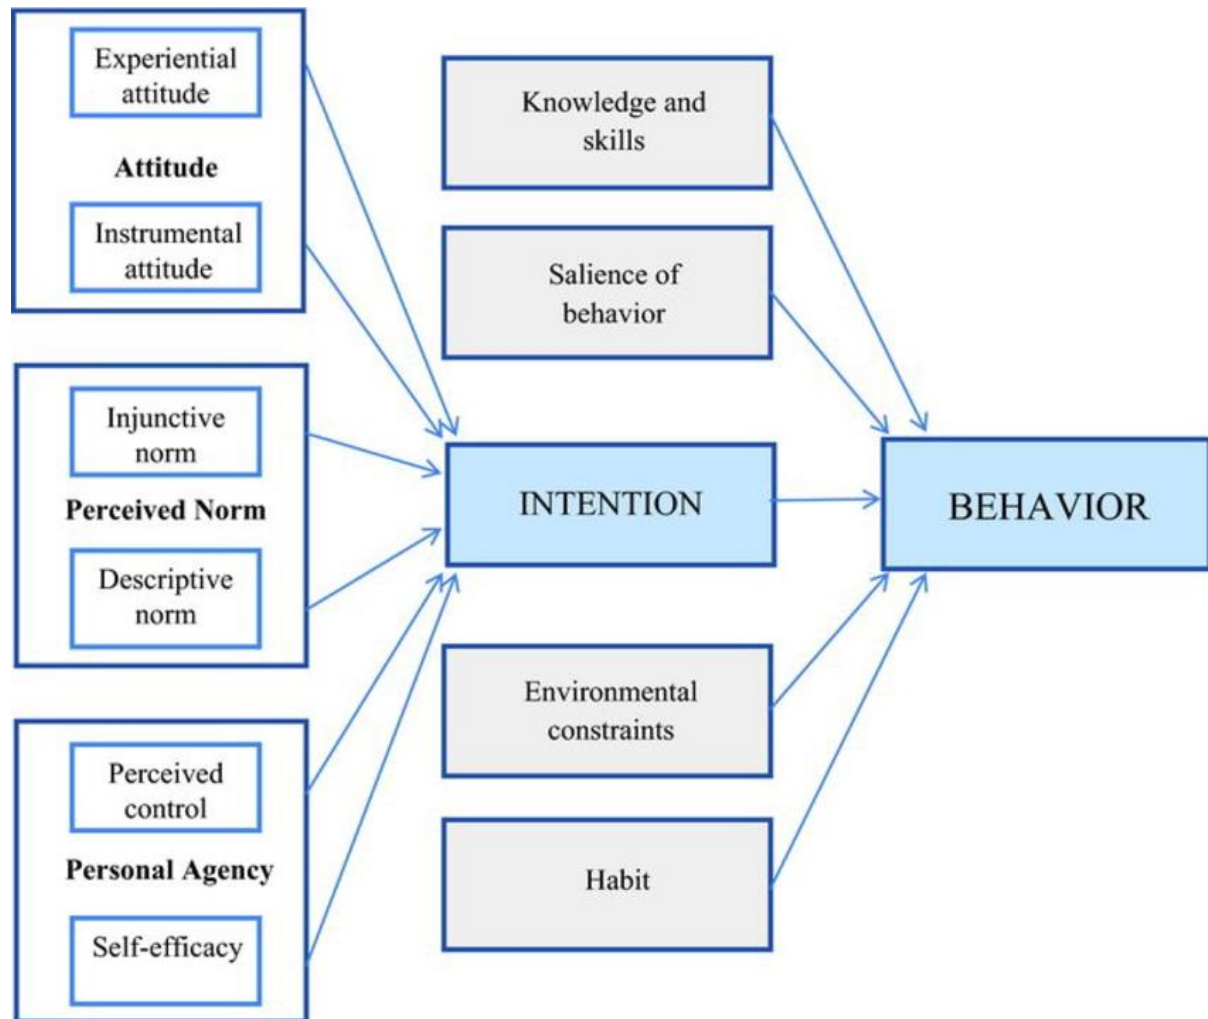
Experiential attitude

Attitude

Instrumental attitude

Injunctive norm

Perceived Norm

Descriptive norm

Perceived control

Personal Agency

Self-efficacy

Knowledge and skills

Salience of behavior

INTENTION

Environmental constraints

Habit

BEHAVIOR